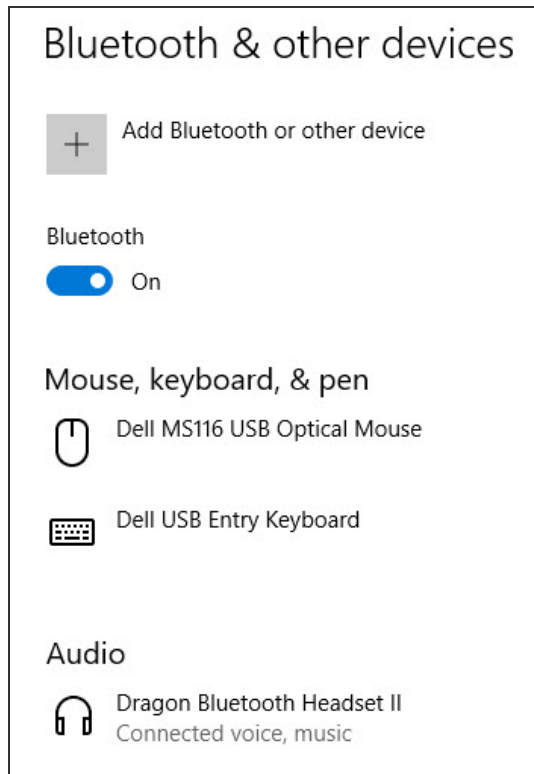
Bluetooth & other devices

+ Add Bluetooth or other device

Bluetooth

On

Mouse, keyboard, & pen

Dell MS116 USB Optical Mouse

Dell USB Entry Keyboard

Audio

Dragon Bluetooth Headset II
Connected voice, music